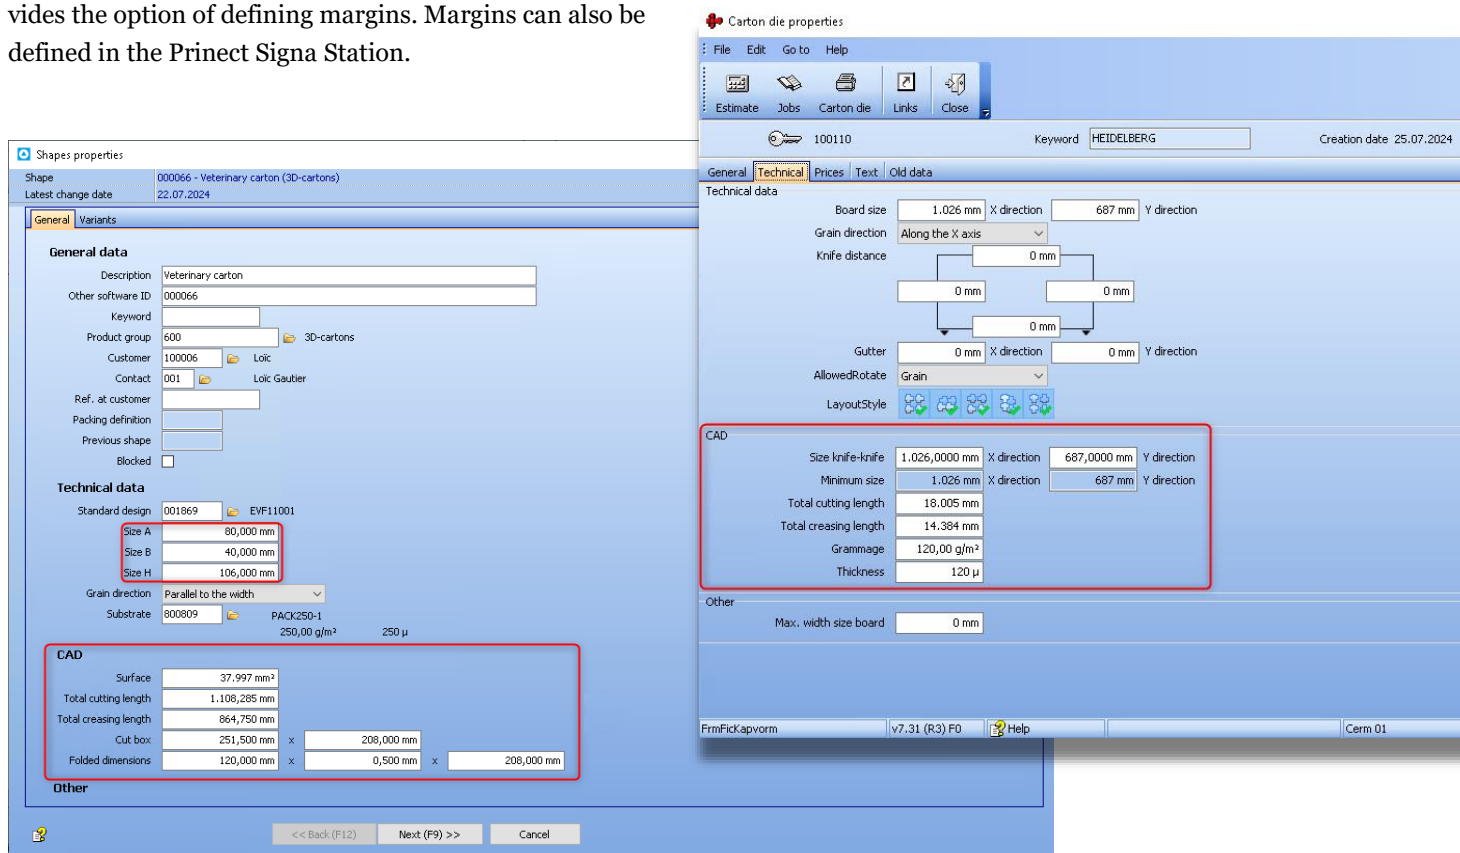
vides the option of defining margins. Margins can also be defined in the Prinect Signa Station.

Shapes properties
Shape 000066 - Veterinary carton (3D-cartons)
Latest change date 22.07.2024
General Variants

General data
Description Veterinary carton
Other software ID 000066
Keyword
Product group 600 3D-cartons
Customer 100006 Loic
Contact 001 Loic Gautier
Ref. at customer
Packing definition
Previous shape
Blocked

Technical data
Standard design 001869 EVF11001
Size A 80,000 mm
Size B 40,000 mm
Size H 106,000 mm
Grain direction Parallel to the width
Substrate 800809 PACK250-1
250,00 g/m² 250 µ

CAD
Surface 37.997 mm²
Total cutting length 1.108,285 mm
Total creasing length 864,750 mm
Cut box 251,500 mm x 208,000 mm
Folded dimensions 120,000 mm x 0,500 mm x 208,000 mm
Other

<< Back (F12) Next (F9) >> Cancel

Carton die properties
File Edit Go to Help
Estimate Jobs Carton die Links Close
100110 Keyword HEIDELBERG Creation date 25.07.2024
General Technical Prices Text Old data
Technical data
Board size 1.026 mm X direction 687 mm Y direction
Grain direction Along the X axis
Knife distance 0 mm
0 mm 0 mm
0 mm
Gutter 0 mm X direction 0 mm Y direction
AllowedRotate Grain
LayoutStyle
CAD
Size knife-knife 1.026,0000 mm X direction 687,0000 mm Y direction
Minimum size 1.026 mm X direction 687 mm Y direction
Total cutting length 18.005 mm
Total creasing length 14.384 mm
Grammage 120,00 g/m²
Thickness 120 µ
Other
Max. width size board 0 mm
FrmFicKapvorm v7.31 (R3) F0 Help Cerm 01